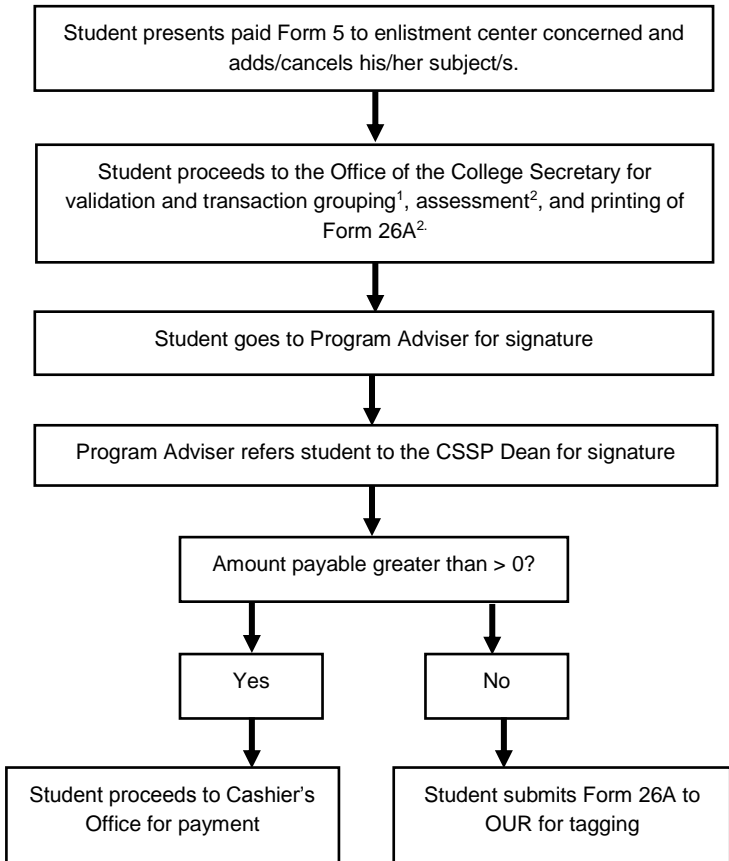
Student presents paid Form 5 to enlistment center concerned and adds/cancels his/her subject/s.

Student proceeds to the Office of the College Secretary for validation and transaction grouping$^1$, assessment$^2$, and printing of Form 26A$^{2.}$

Student goes to Program Adviser for signature

Program Adviser refers student to the CSSP Dean for signature

Amount payable greater than > 0?

Yes

No

Student proceeds to Cashier's Office for payment

Student submits Form 26A to OUR for tagging